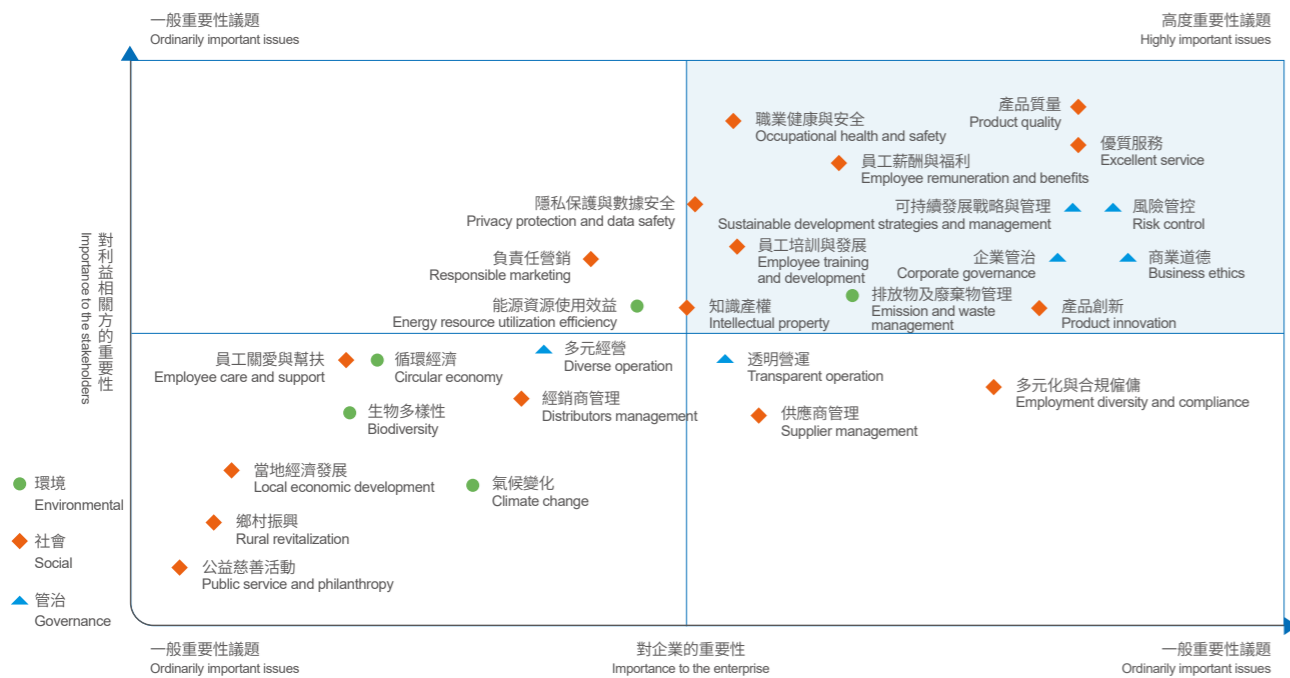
一般重要性議題
Ordinarily important issues

高度重要性議題
Highly important issues

對利益相關方的重要性
Importance to the stakeholders

產品質量
Product quality

職業健康與安全
Occupational health and safety

優質服務
Excellent service

員工薪酬與福利
Employee remuneration and benefits

隱私保護與數據安全
Privacy protection and data safety

可持續發展戰略與管理
Sustainable development strategies and management

風險管控
Risk control

員工培訓與發展
Employee training and development

負責任營銷
Responsible marketing

企業管治
Corporate governance

商業道德
Business ethics

能源資源使用效益
Energy resource utilization efficiency

知識產權
Intellectual property

排放物及廢棄物管理
Emission and waste management

產品創新
Product innovation

員工關愛與幫扶
Employee care and support

循環經濟
Circular economy

多元經營
Diverse operation

透明營運
Transparent operation

多元化與合規僱傭
Employment diversity and compliance

經銷商管理
Distributors management

生物多樣性
Biodiversity

供應商管理
Supplier management

當地經濟發展
Local economic development

氣候變化
Climate change

鄉村振興
Rural revitalization

公益慈善活動
Public service and philanthropy

環境
Environmental

社會
Social

管治
Governance

一般重要性議題
Ordinarily important issues

對企業的重要性
Importance to the enterprise

一般重要性議題
Ordinarily important issues